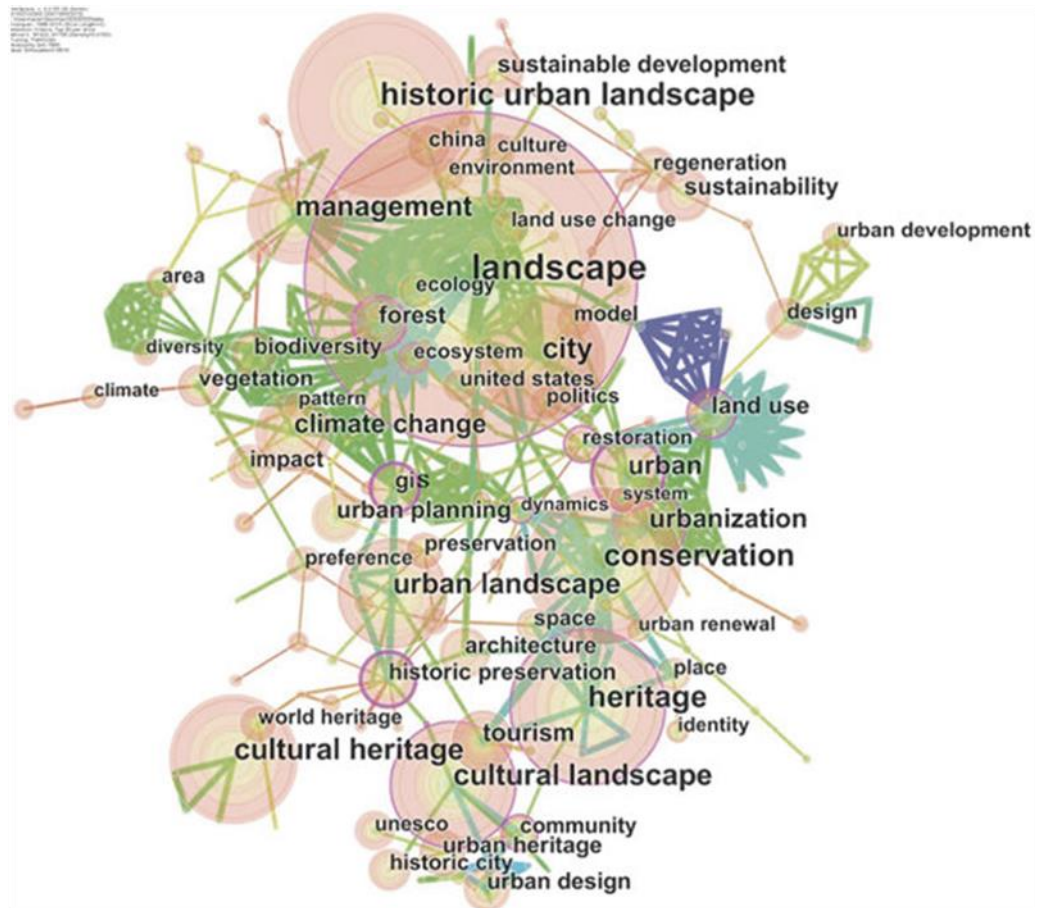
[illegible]

sustainable development
historic urban landscape
china
culture
environment
regeneration
sustainability
management
land use change
urban development
landscape
area
ecology
forest
model
design
diversity
biodiversity
ecosystem
city
climate
vegetation
united states
pattern
politics
land use
climate change
restoration
impact
urban
gis
system
dynamics
urban planning
urbanization
preservation
conservation
preference
urban landscape
space
urban renewal
architecture
place
historic preservation
heritage
world heritage
identity
tourism
cultural heritage
cultural landscape
unesco
community
urban heritage
historic city
urban design